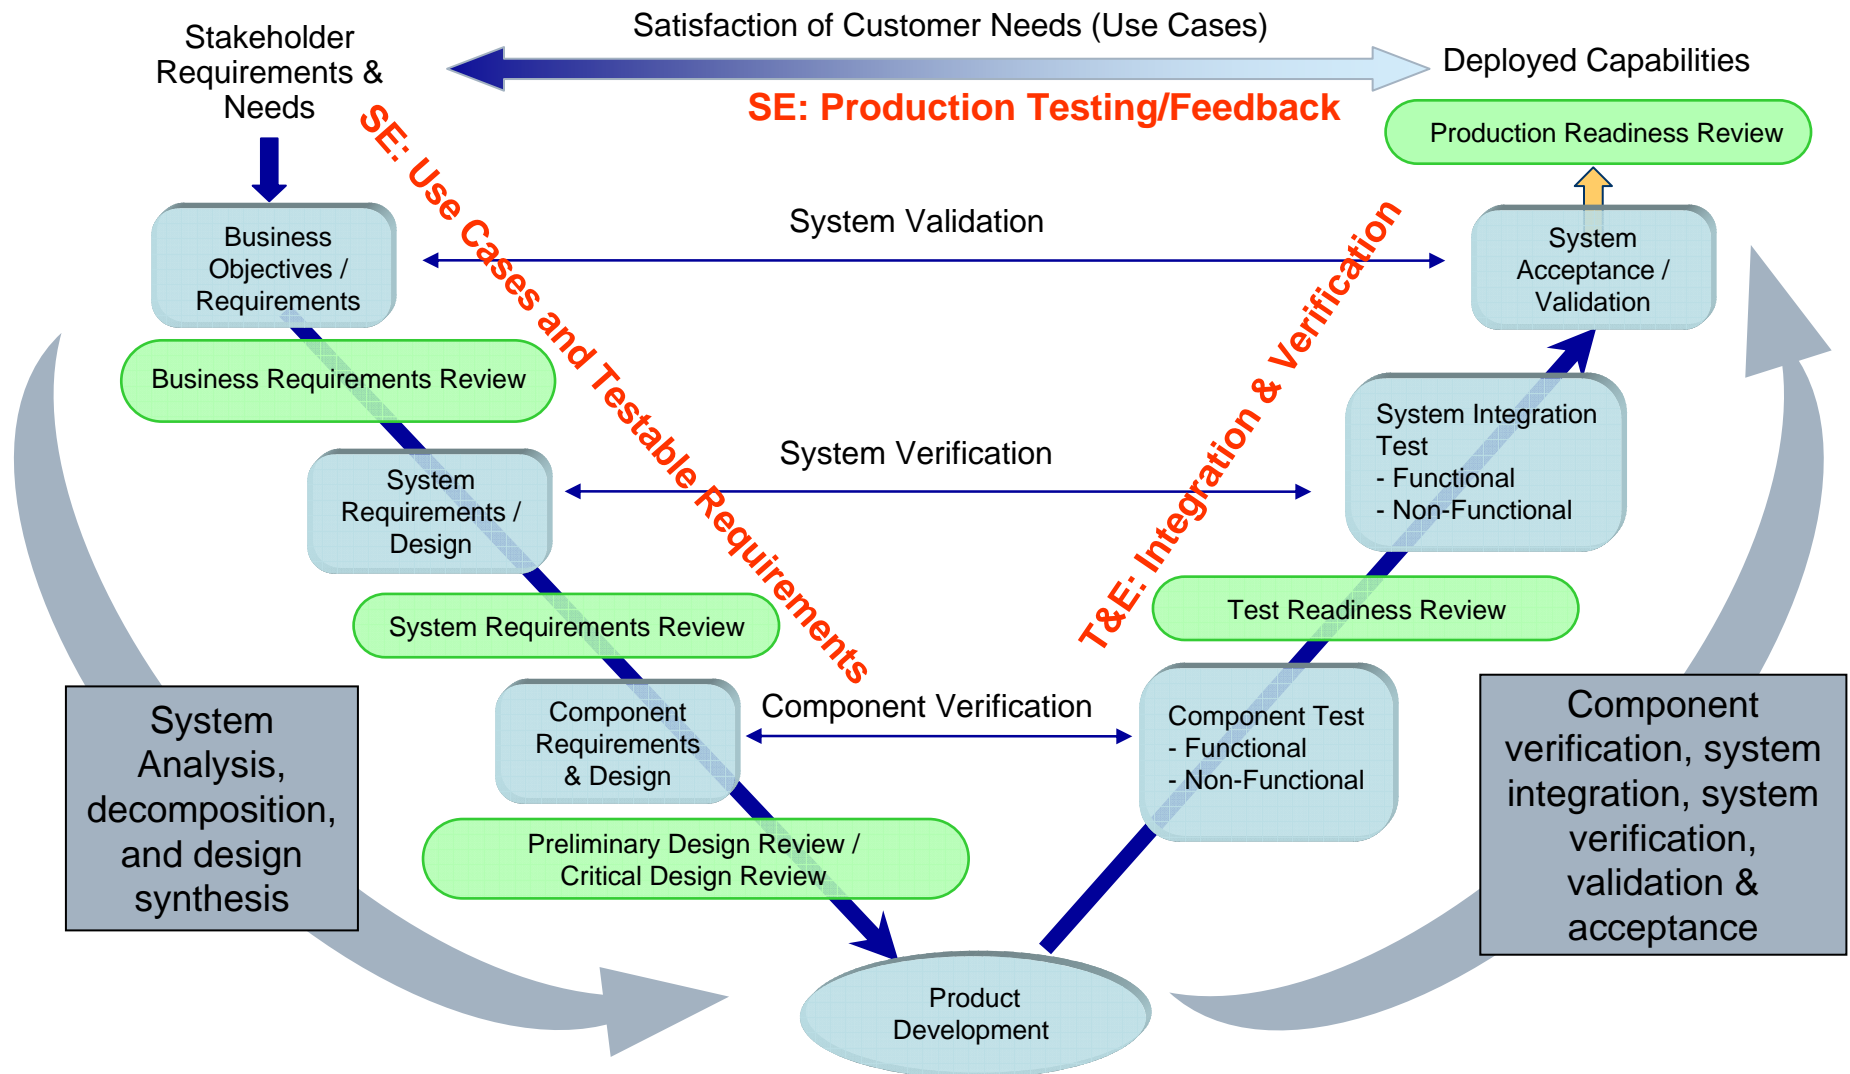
Stakeholder Requirements & Needs

Satisfaction of Customer Needs (Use Cases)

Deployed Capabilities

SE: Production Testing/Feedback

Production Readiness Review

SE: Use Cases and Testable Requirements

T&E: Integration & Verification

Business Objectives / Requirements

System Validation

System Acceptance / Validation

Business Requirements Review

System Verification

System Integration Test
- Functional
- Non-Functional

System Requirements / Design

System Requirements Review

Test Readiness Review

Component Requirements & Design

Component Verification

Component Test
- Functional
- Non-Functional

Preliminary Design Review / Critical Design Review

System Analysis, decomposition, and design synthesis

Component verification, system integration, system verification, validation & acceptance

Product Development